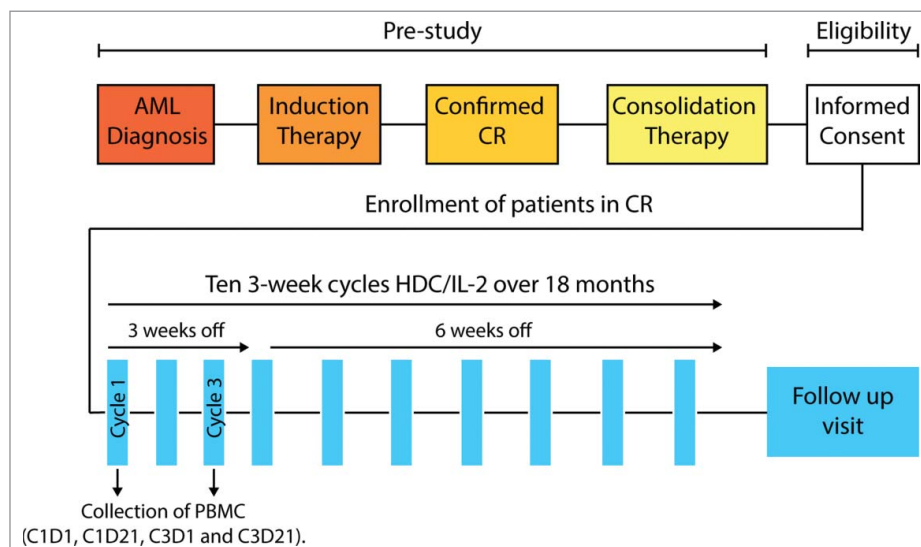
Pre-study

Eligibility

AML Diagnosis

Induction Therapy

Confirmed CR

Consolidation Therapy

Informed Consent

Enrollment of patients in CR

Ten 3-week cycles HDC/IL-2 over 18 months

3 weeks off

6 weeks off

Cycle 1

Cycle 3

Follow up visit

Collection of PBMC (C1D1, C1D21, C3D1 and C3D21).